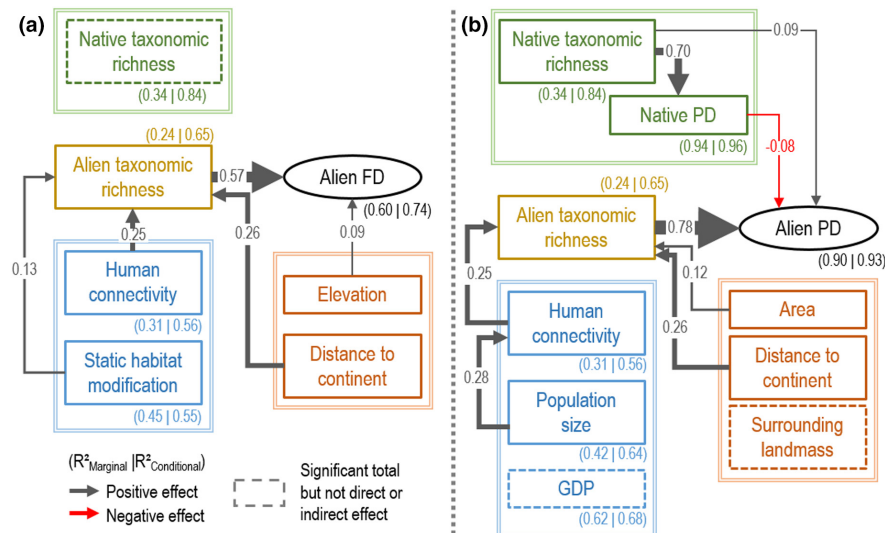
(a)

Native taxonomic richness
(0.34 | 0.84)

(0.24 | 0.65)
Alien taxonomic richness
0.57
Alien FD
(0.60 | 0.74)

0.25
0.26
0.09
0.13

Human connectivity
(0.31 | 0.56)

Static habitat modification
(0.45 | 0.55)

Elevation

Distance to continent

($R^2_{Marginal}$ | $R^2_{Conditional}$)
Positive effect
Negative effect
Significant total but not direct or indirect effect

(b)

Native taxonomic richness
0.70
0.09
(0.34 | 0.84)
Native PD
(0.94 | 0.96)
-0.08

(0.24 | 0.65)
Alien taxonomic richness
0.78
Alien PD
(0.90 | 0.93)

0.25
0.12
0.26
0.28

Human connectivity
(0.31 | 0.56)

Population size
(0.42 | 0.64)

GDP
(0.62 | 0.68)

Area

Distance to continent

Surrounding landmass